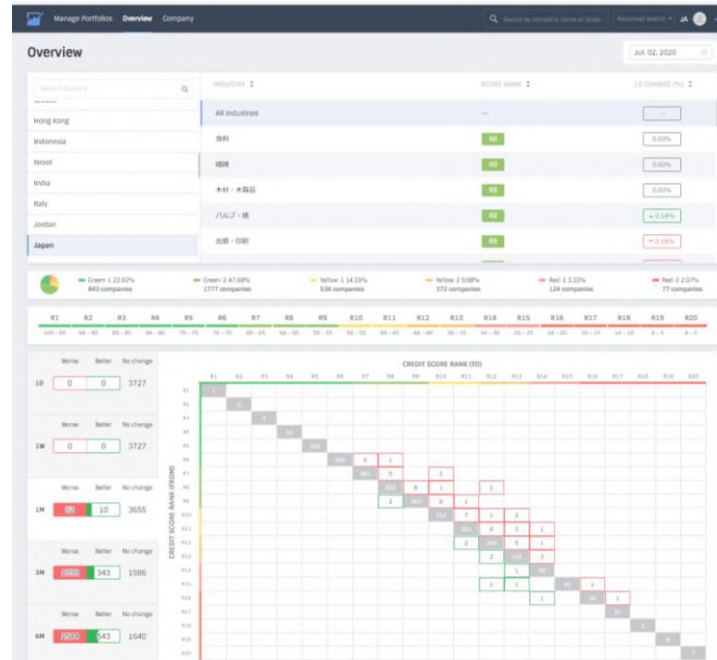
Manage Portfolios Overview Company

Search by company name or ticker Advanced Search JA

Overview

Jul 02, 2020

Search Country

Hong Kong
Indonesia
Israel
India
Italy
Jordan
Japan

INDUSTRY

SCORE RANK

1D CHANGE (%)

All industries

—

食料 R8 0.00%

繊維 R8 0.00%

木材・木製品 R8 0.00%

パルプ・紙 R8 + 0.14%

出版・印刷 R9 + 0.19%

Green 1 22.62% 843 companies

Green 2 47.68% 1777 companies

Yellow 1 14.33% 534 companies

Yellow 2 9.98% 372 companies

Red 1 3.33% 124 companies

Red 2 2.07% 77 companies

| R1 | R2 | R3 | R4 | R5 | R6 | R7 | R8 | R9 | R10 | R11 | R12 | R13 | R14 | R15 | R16 | R17 | R18 | R19 | R20 |
|---|---|---|---|---|---|---|---|---|---|---|---|---|---|---|---|---|---|---|---|
| 100 - 95 | 94 - 90 | 89 - 85 | 84 - 80 | 79 - 75 | 74 - 70 | 69 - 65 | 64 - 60 | 59 - 55 | 54 - 50 | 49 - 45 | 44 - 40 | 39 - 35 | 34 - 30 | 29 - 25 | 24 - 20 | 19 - 15 | 14 - 10 | 9 - 5 | 4 - 0 |

| | Worse | Better | No change |
|---|---|---|---|
| 1D | 0 | 0 | 3727 |
| 1W | 0 | 0 | 3727 |
| 1M | 62 | 10 | 3655 |
| 3M | 1808 | 343 | 1586 |
| 6M | 1544 | 543 | 1640 |

CREDIT SCORE RANK (TO)

R1 R2 R3 R4 R5 R6 R7 R8 R9 R10 R11 R12 R13 R14 R15 R16 R17 R18 R19 R20

CREDIT SCORE RANK (FROM)

R1 R2 R3 R4 R5 R6 R7 R8 R9 R10 R11 R12 R13 R14 R15 R16 R17 R18 R19 R20

6 1 5 2 8 1 1 2 1 7 1 2 3 2 1 5 1 2 1 1 1 1 1 1